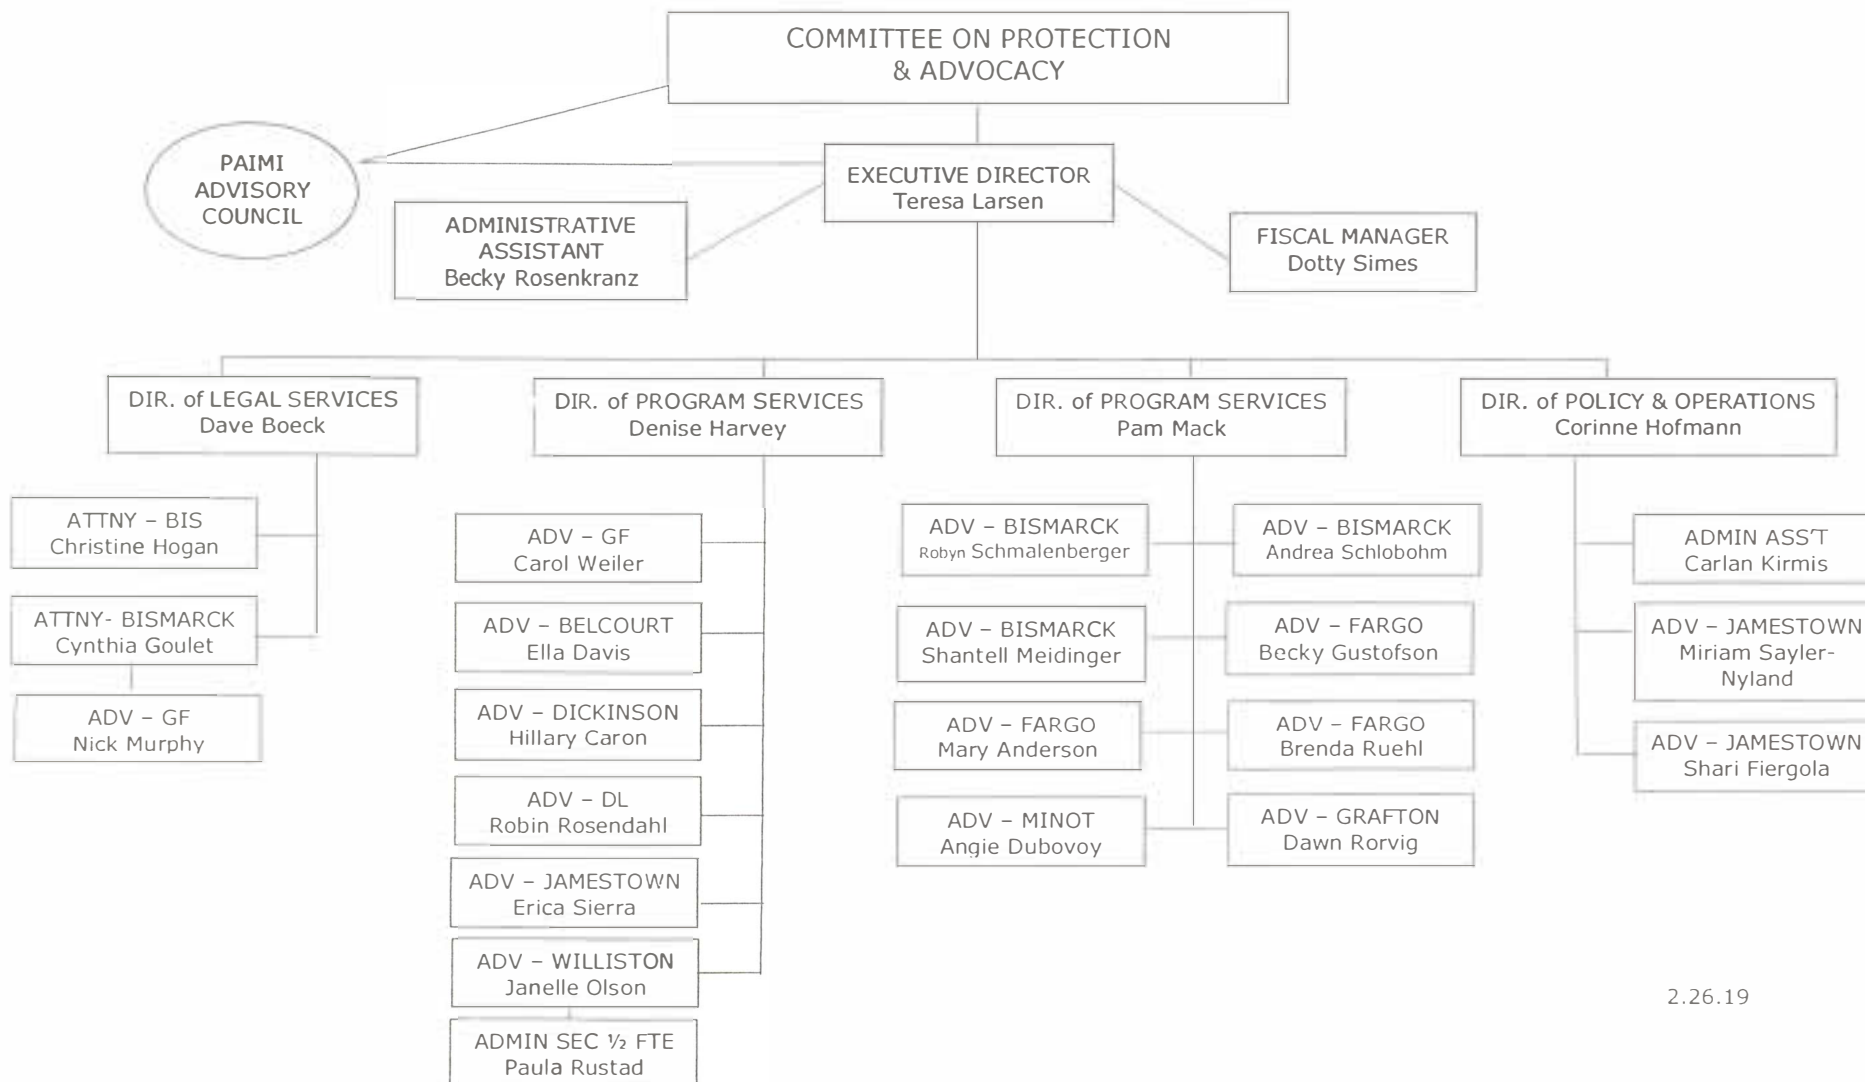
COMMITTEE ON PROTECTION & ADVOCACY

PAIMI ADVISORY COUNCIL

EXECUTIVE DIRECTOR
Teresa Larsen

ADMINISTRATIVE ASSISTANT
Becky Rosenkranz

FISCAL MANAGER
Dotty Simes

DIR. of LEGAL SERVICES
Dave Boeck

ATTNY – BIS
Christine Hogan

ATTNY- BISMARCK
Cynthia Goulet

ADV – GF
Nick Murphy

DIR. of PROGRAM SERVICES
Denise Harvey

ADV – GF
Carol Weiler

ADV – BELCOURT
Ella Davis

ADV – DICKINSON
Hillary Caron

ADV – DL
Robin Rosendahl

ADV – JAMESTOWN
Erica Sierra

ADV – WILLISTON
Janelle Olson

ADMIN SEC ½ FTE
Paula Rustad

DIR. of PROGRAM SERVICES
Pam Mack

ADV – BISMARCK
Robyn Schmalenberger

ADV – BISMARCK
Andrea Schlobohm

ADV – BISMARCK
Shantell Meidinger

ADV – FARGO
Becky Gustofson

ADV – FARGO
Mary Anderson

ADV – FARGO
Brenda Ruehl

ADV – MINOT
Angie Dubovoy

ADV – GRAFTON
Dawn Rorvig

DIR. of POLICY & OPERATIONS
Corinne Hofmann

ADMIN ASS'T
Carlan Kirmis

ADV – JAMESTOWN
Miriam Sayler-Nyland

ADV – JAMESTOWN
Shari Fiergola

2.26.19